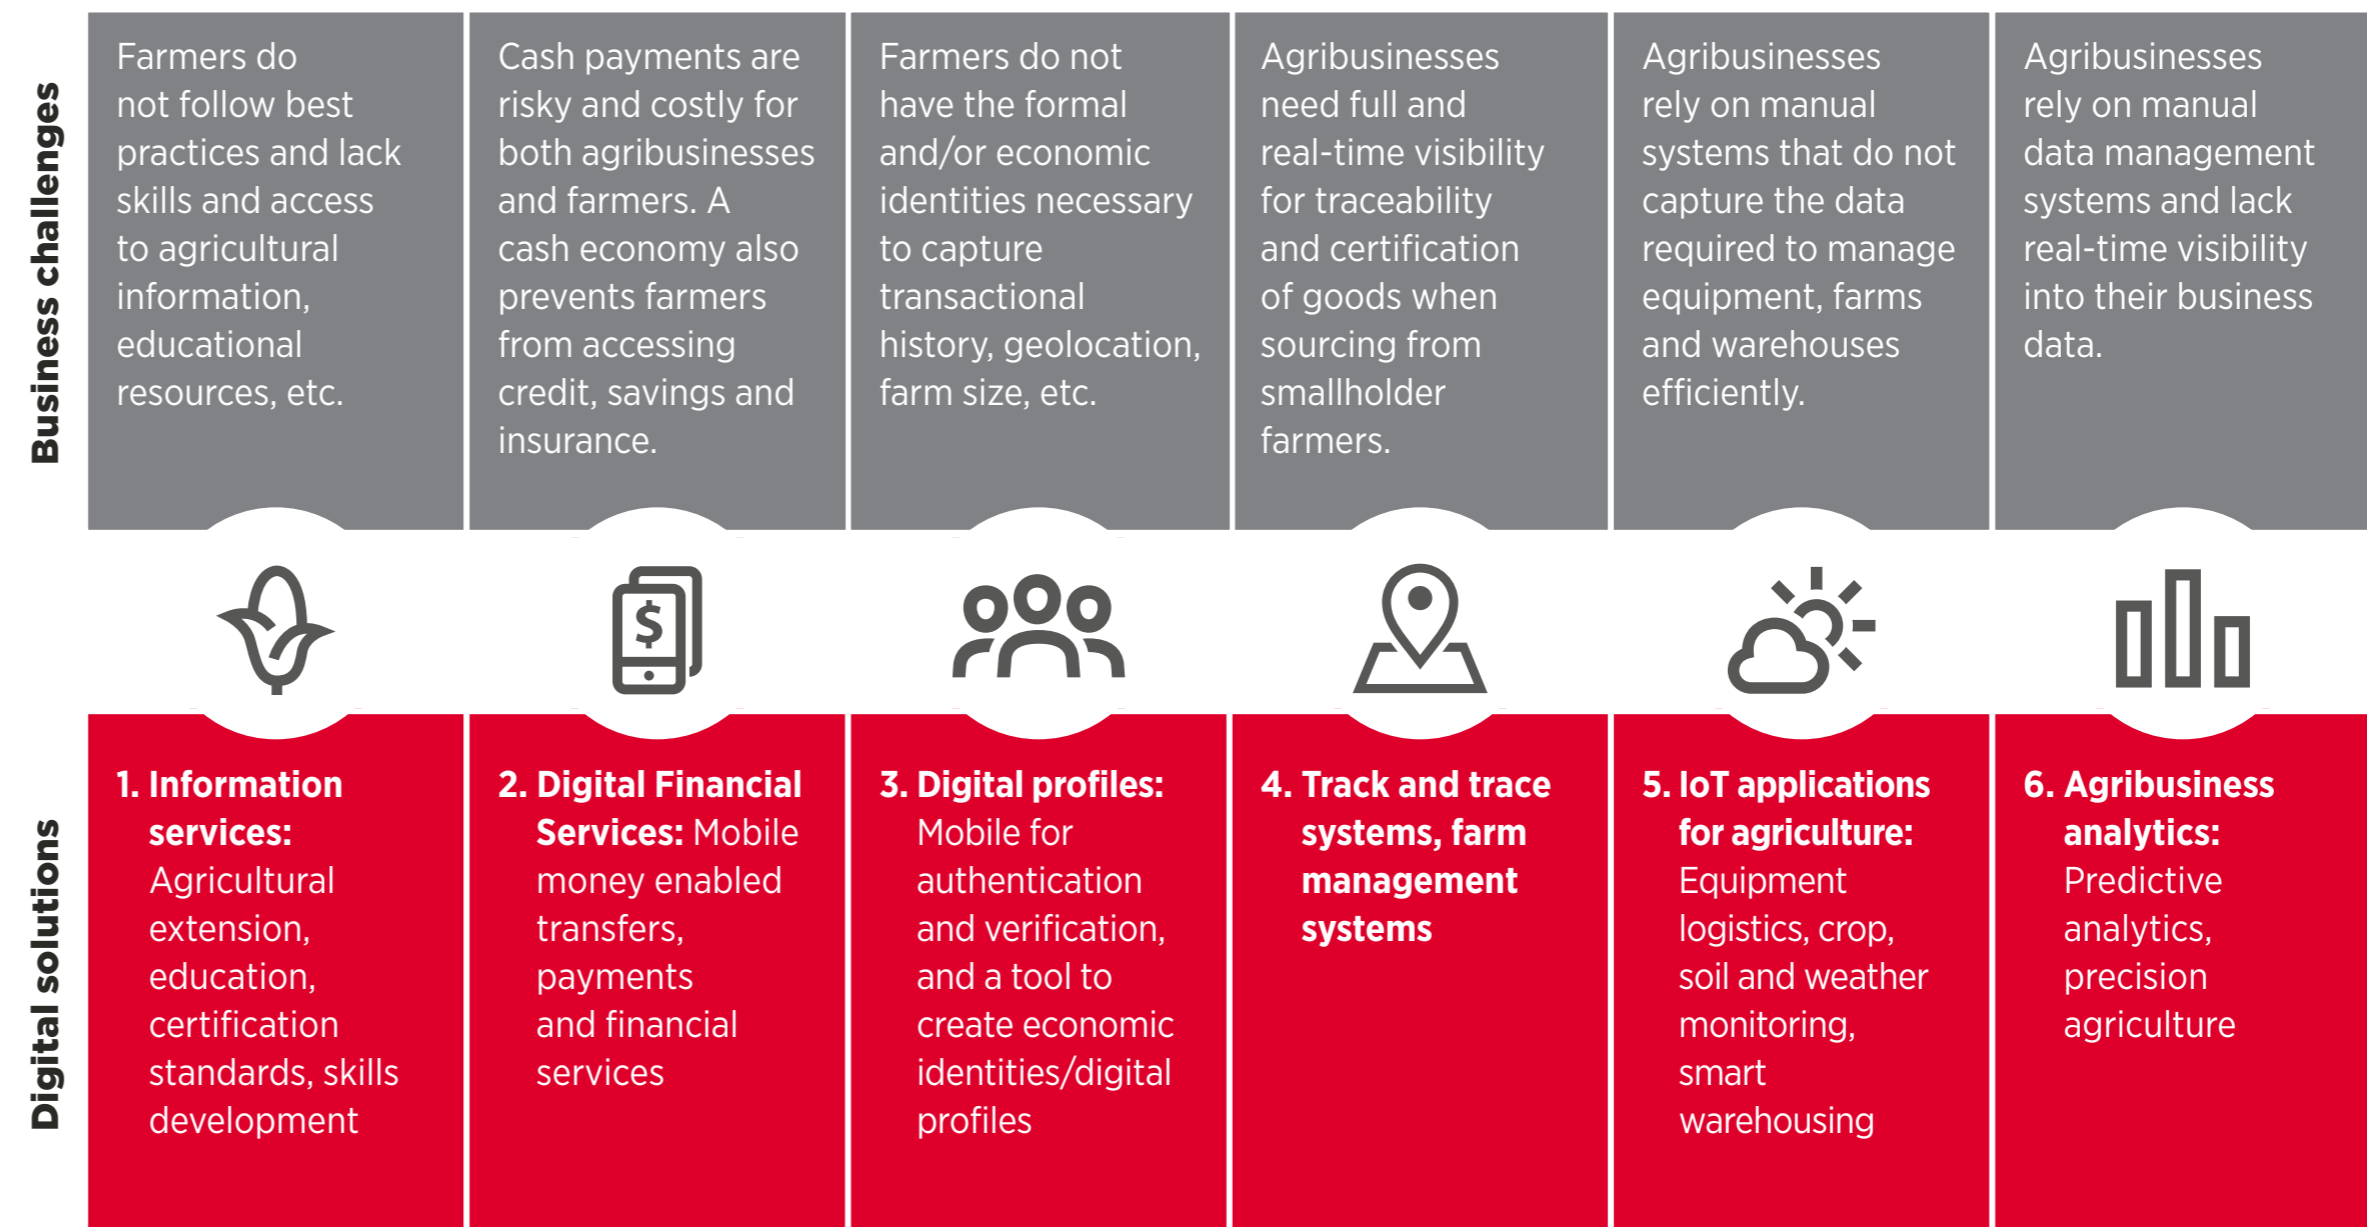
Business challenges

Farmers do not follow best practices and lack skills and access to agricultural information, educational resources, etc.

Cash payments are risky and costly for both agribusinesses and farmers. A cash economy also prevents farmers from accessing credit, savings and insurance.

Farmers do not have the formal and/or economic identities necessary to capture transactional history, geolocation, farm size, etc.

Agribusinesses need full and real-time visibility for traceability and certification of goods when sourcing from smallholder farmers.

Agribusinesses rely on manual systems that do not capture the data required to manage equipment, farms and warehouses efficiently.

Agribusinesses rely on manual data management systems and lack real-time visibility into their business data.

Digital solutions

1. Information services: Agricultural extension, education, certification standards, skills development

2. Digital Financial Services: Mobile money enabled transfers, payments and financial services

3. Digital profiles: Mobile for authentication and verification, and a tool to create economic identities/digital profiles

4. Track and trace systems, farm management systems

5. IoT applications for agriculture: Equipment logistics, crop, soil and weather monitoring, smart warehousing

6. Agribusiness analytics: Predictive analytics, precision agriculture